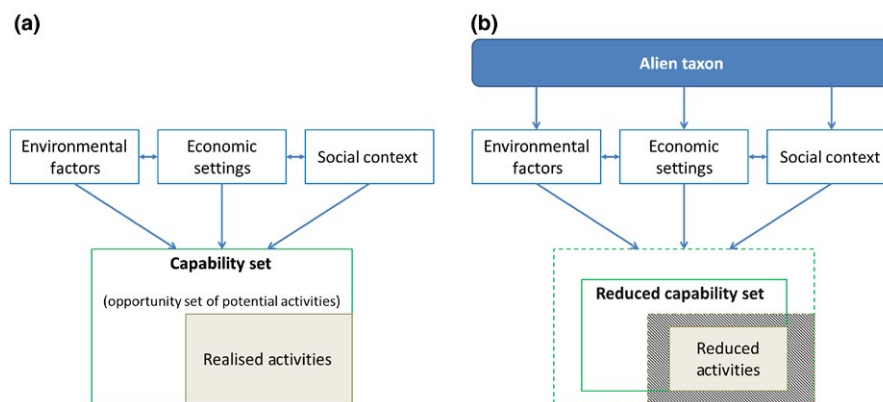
(a)

Environmental factors

Economic settings

Social context

Capability set

(opportunity set of potential activities)

Realised activities

(b)

Alien taxon

Environmental factors

Economic settings

Social context

Reduced capability set

Reduced activities